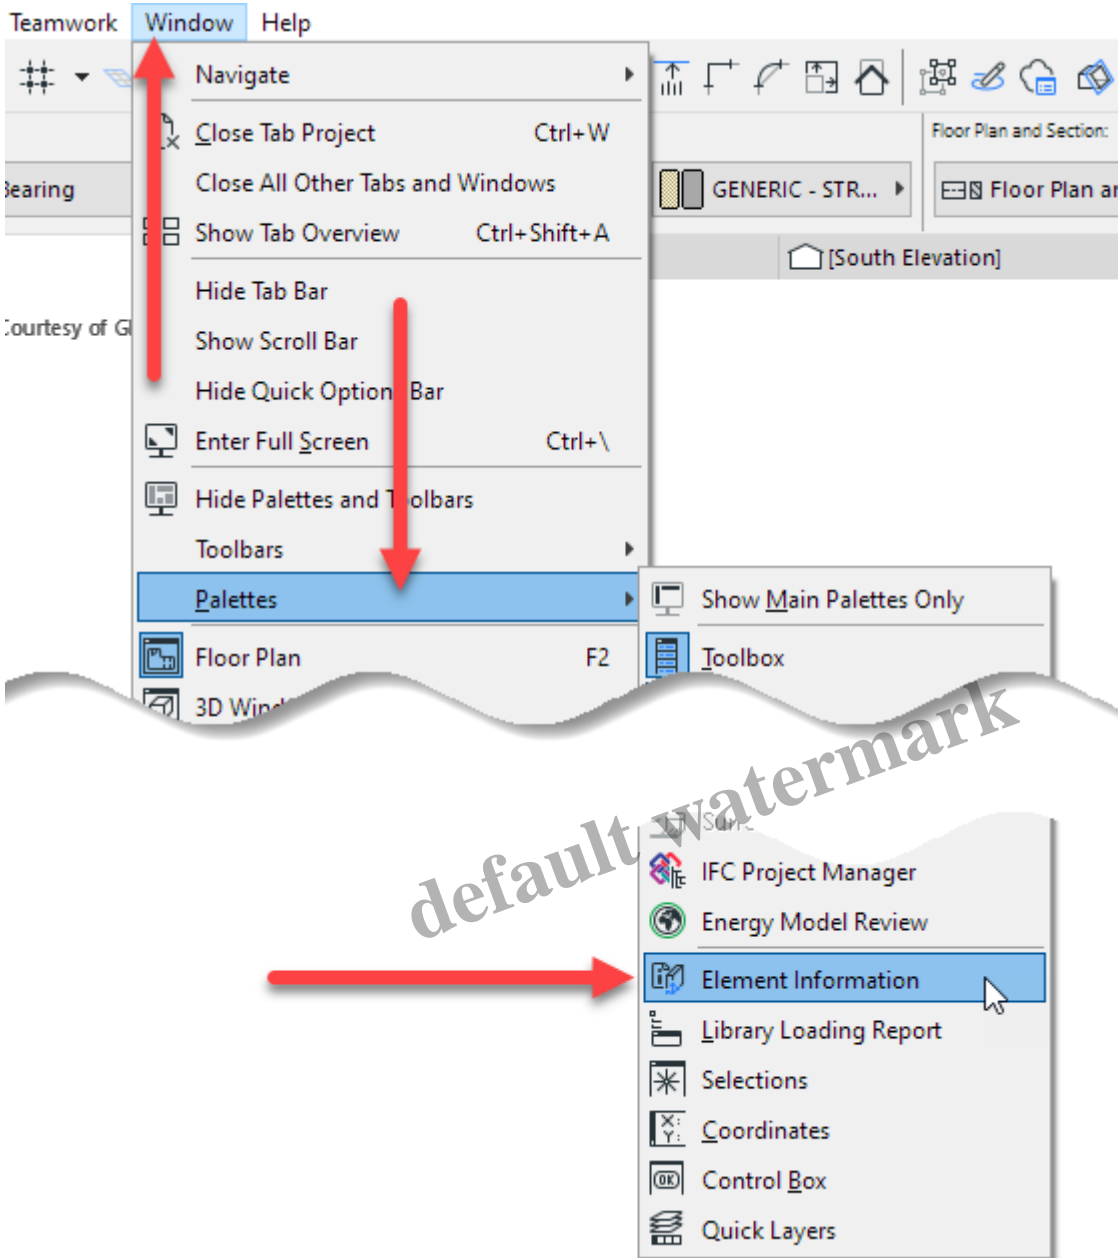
Teamwork Window Help

Navigate

Close Tab Project Ctrl+W

Close All Other Tabs and Windows

Show Tab Overview Ctrl+Shift+A

Hide Tab Bar

Show Scroll Bar

Hide Quick Option Bar

Enter Full Screen Ctrl+\

Hide Palettes and Toolbars

Toolbars

Palettes

Floor Plan F2

3D Win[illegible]

Bearing

Courtesy of G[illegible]

Floor Plan and Section:

GENERIC - STR...

Floor Plan ar

[South Elevation]

Show Main Palettes Only

Toolbox

default watermark

Sur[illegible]

IFC Project Manager

Energy Model Review

Element Information

Library Loading Report

Selections

Coordinates

Control Box

Quick Layers